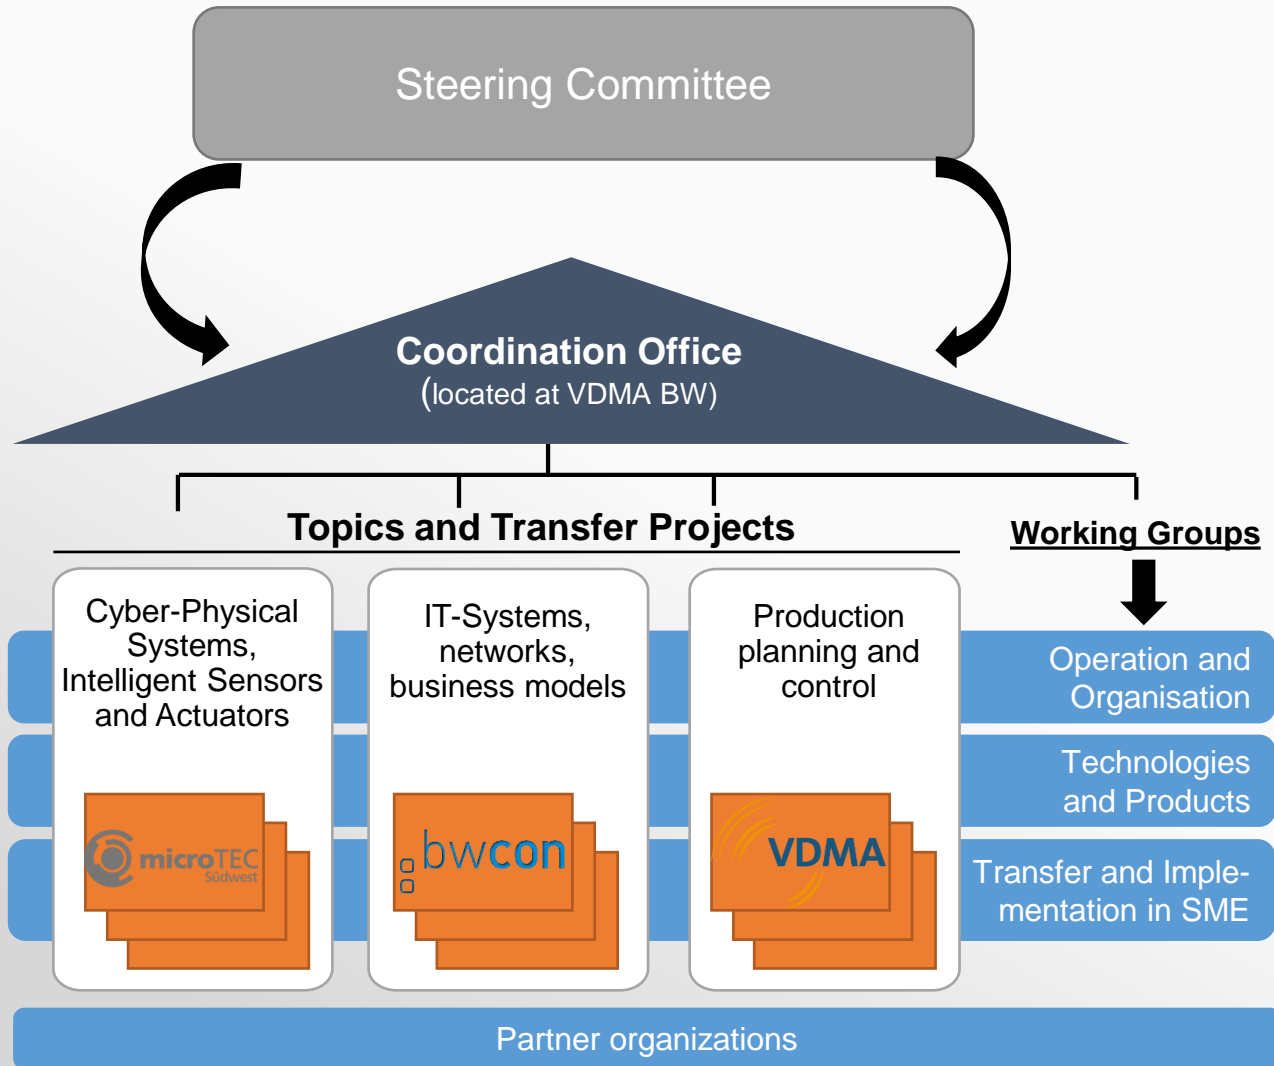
Steering Committee

Coordination Office
(located at VDMA BW)

Topics and Transfer Projects

Working Groups

Cyber-Physical Systems, Intelligent Sensors and Actuators

microTEC Südwest

IT-Systems, networks, business models

bwcon

Production planning and control

VDMA

Operation and Organisation

Technologies and Products

Transfer and Implementation in SME

Partner organizations